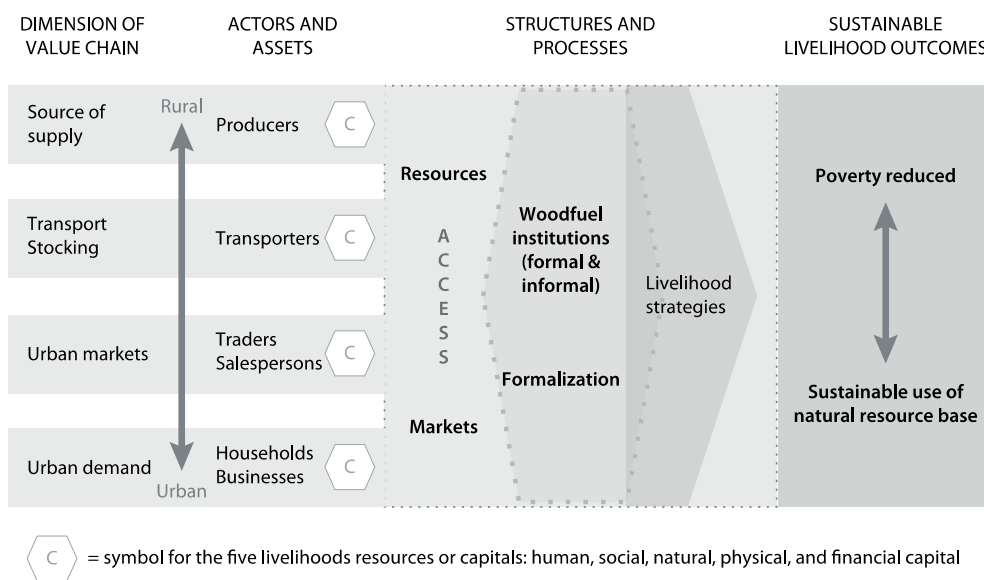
DIMENSION OF VALUE CHAIN

ACTORS AND ASSETS

STRUCTURES AND PROCESSES

SUSTAINABLE LIVELIHOOD OUTCOMES

Source of supply

Rural

Producers

C

Transport Stocking

Transporters

C

Urban markets

Traders Salespersons

C

Urban demand

Urban

Households Businesses

C

Resources

A C C E S S

Markets

Woodfuel institutions (formal & informal)

Formalization

Livelihood strategies

Poverty reduced

Sustainable use of natural resource base

C = symbol for the five livelihoods resources or capitals: human, social, natural, physical, and financial capital